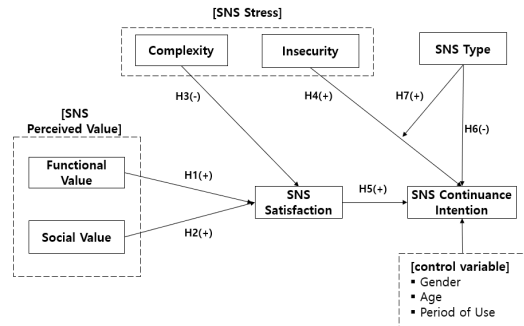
[SNS Stress]

Complexity

Insecurity

SNS Type

H3(-)

H4(+)

H7(+)

H6(-)

[SNS Perceived Value]

Functional Value

Social Value

H1(+)

H2(+)

SNS Satisfaction

H5(+)

SNS Continuance Intention

[control variable]
▪ Gender
▪ Age
▪ Period of Use